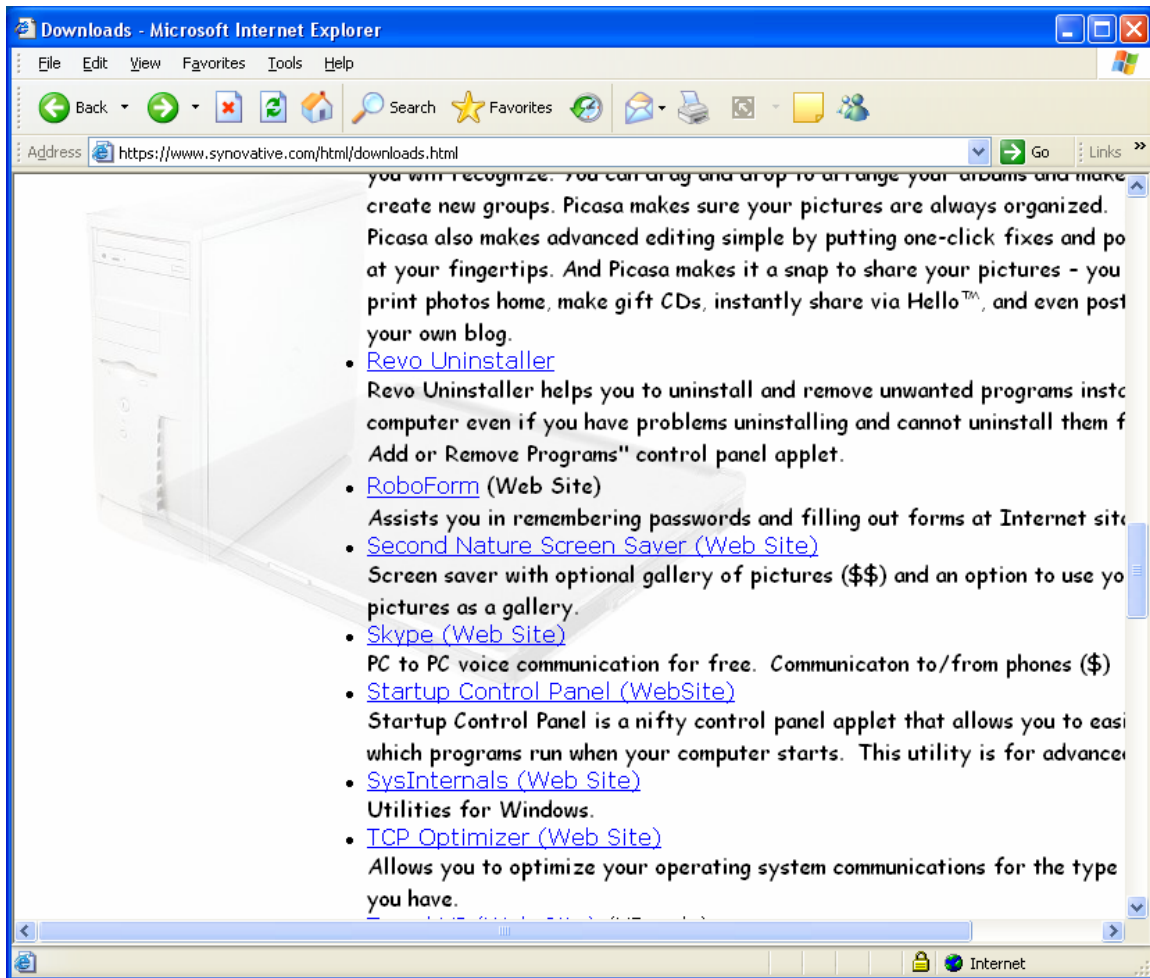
Downloads - Microsoft Internet Explorer

File Edit View Favorites Tools Help

Back Search Favorites

Address https://www.synovative.com/html/downloads.html Go Links

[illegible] create new groups. Picasa makes sure your pictures are always organized. Picasa also makes advanced editing simple by putting one-click fixes and po at your fingertips. And Picasa makes it a snap to share your pictures - you print photos home, make gift CDs, instantly share via Hello™, and even post your own blog.

- Revo Uninstaller
Revo Uninstaller helps you to uninstall and remove unwanted programs insta computer even if you have problems uninstalling and cannot uninstall them f Add or Remove Programs" control panel applet.
- RoboForm (Web Site)
Assists you in remembering passwords and filling out forms at Internet sit
- Second Nature Screen Saver (Web Site)
Screen saver with optional gallery of pictures ($$) and an option to use yo pictures as a gallery.
- Skype (Web Site)
PC to PC voice communication for free. Communicaton to/from phones ($)
- Startup Control Panel (WebSite)
Startup Control Panel is a nifty control panel applet that allows you to easi which programs run when your computer starts. This utility is for advance
- SysInternals (Web Site)
Utilities for Windows.
- TCP Optimizer (Web Site)
Allows you to optimize your operating system communications for the type you have.

Internet